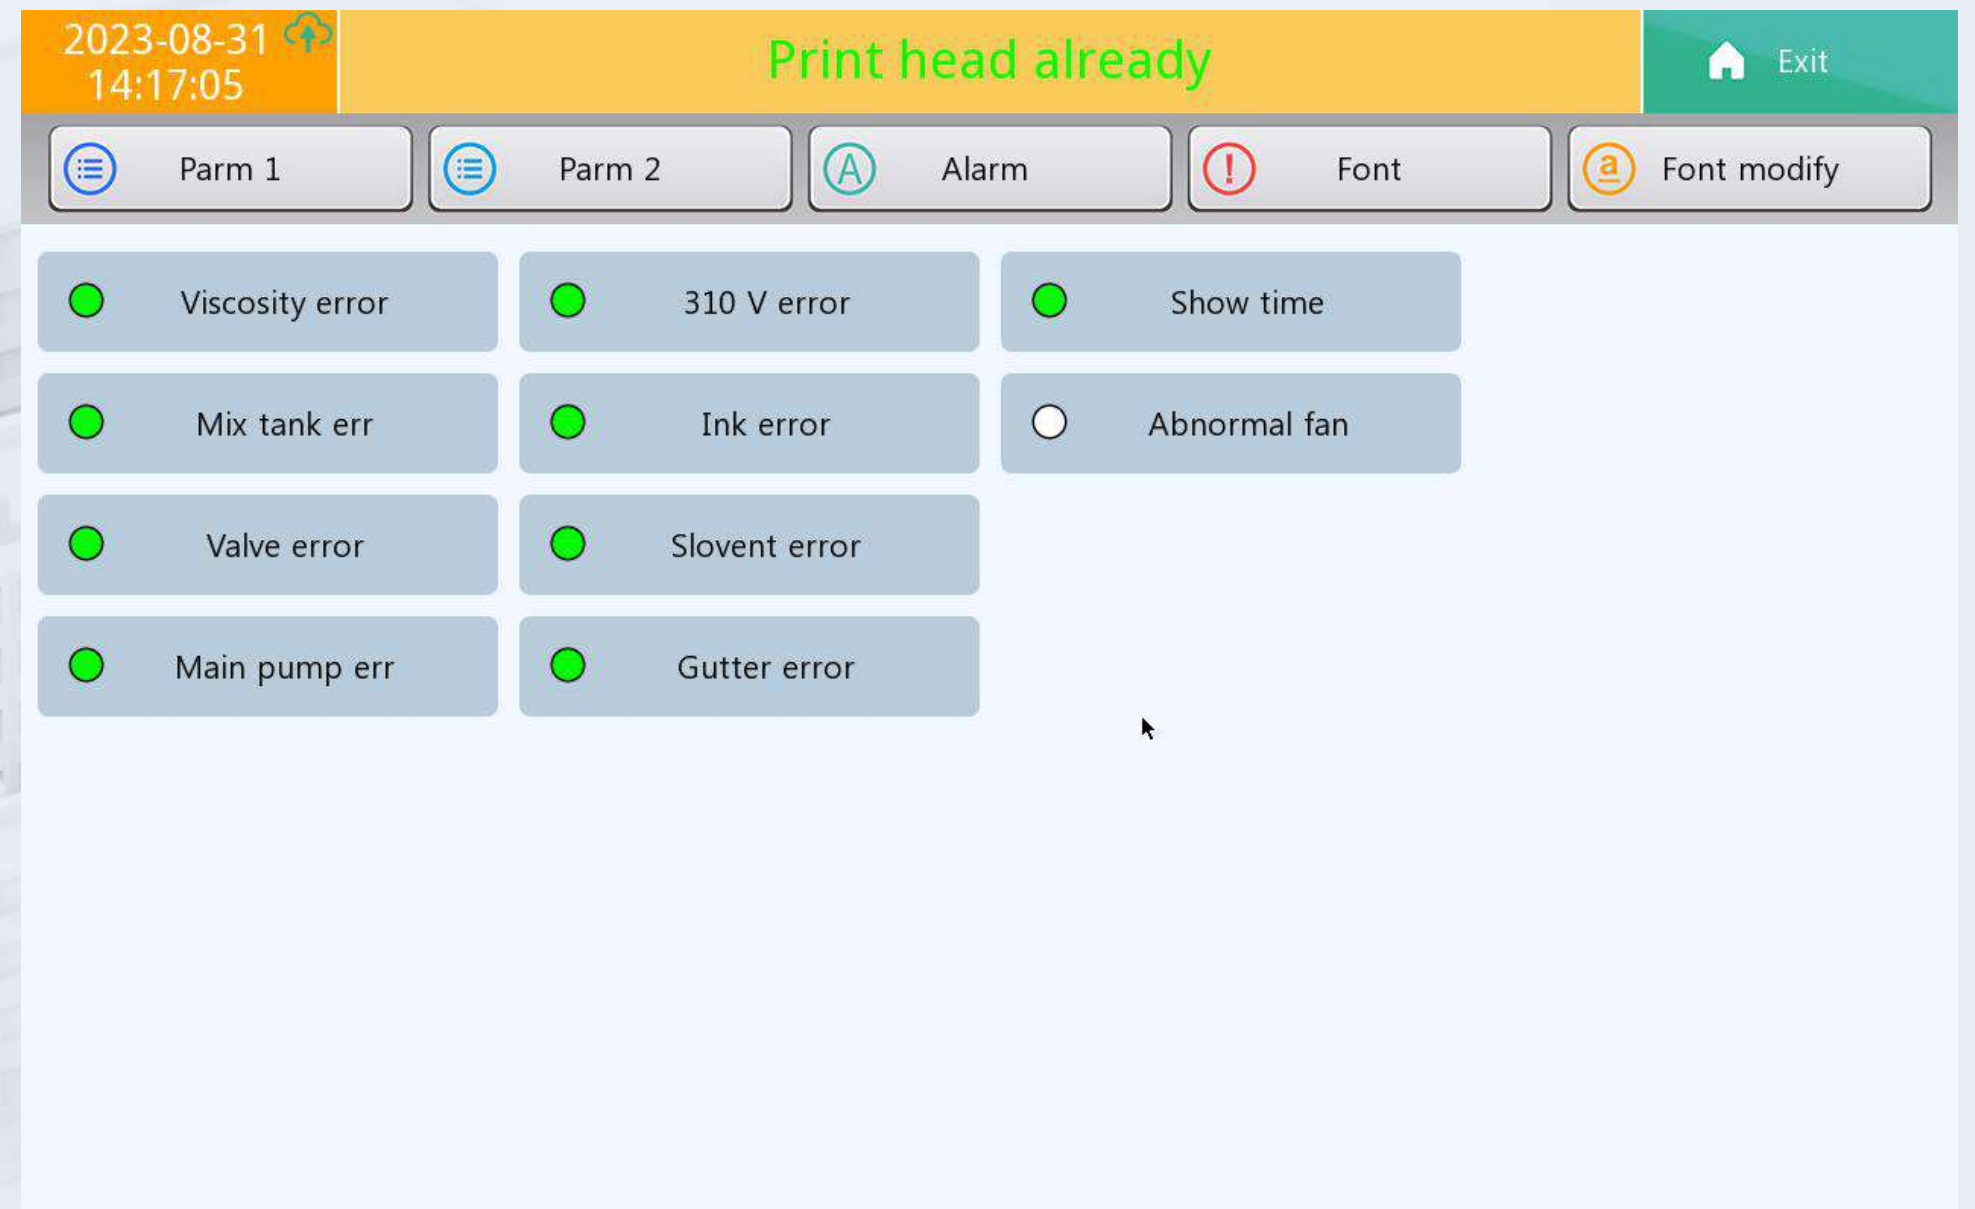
2023-08-31
14:17:05

Print head already

Exit

Parm 1
Parm 2
Alarm
Font
Font modify

Viscosity error
310 V error
Show time
Mix tank err
Ink error
Abnormal fan
Valve error
Slovent error
Main pump err
Gutter error